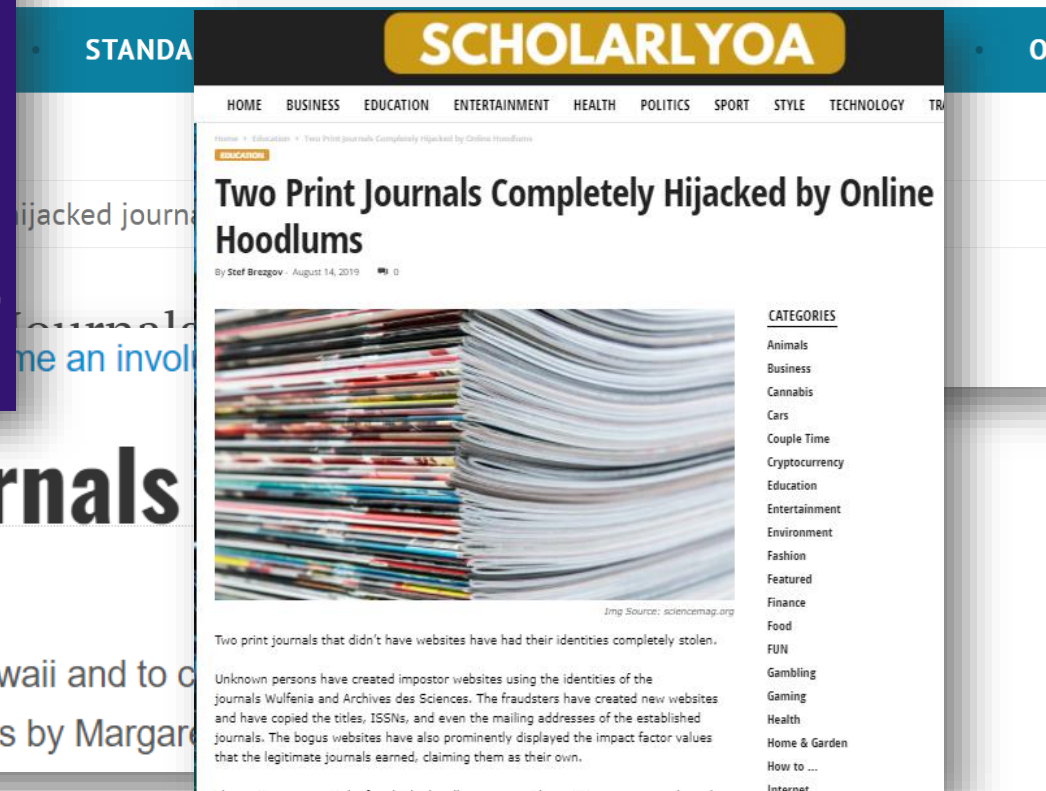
STANDA

O

ijacked journa

Journals

me an invol

rnals

waii and to c

s by Margare

SCHOLARLYOA

HOME BUSINESS EDUCATION ENTERTAINMENT HEALTH POLITICS SPORT STYLE TECHNOLOGY TR

Home > Education > Two Print Journals Completely Hijacked by Online Hoodlums

EDUCATION

Two Print Journals Completely Hijacked by Online Hoodlums

By Stef Brezgov - August 14, 2019 0

Img Source: sciencemag.org

Two print journals that didn't have websites have had their identities completely stolen.

Unknown persons have created impostor websites using the identities of the journals Wulfenia and Archives des Sciences. The fraudsters have created new websites and have copied the titles, ISSNs, and even the mailing addresses of the established journals. The bogus websites have also prominently displayed the impact factor values that the legitimate journals earned, claiming them as their own.

CATEGORIES

Animals
Business
Cannabis
Cars
Couple Time
Cryptocurrency
Education
Entertainment
Environment
Fashion
Featured
Finance
Food
FUN
Gambling
Gaming
Health
Home & Garden
How to ...
Internet